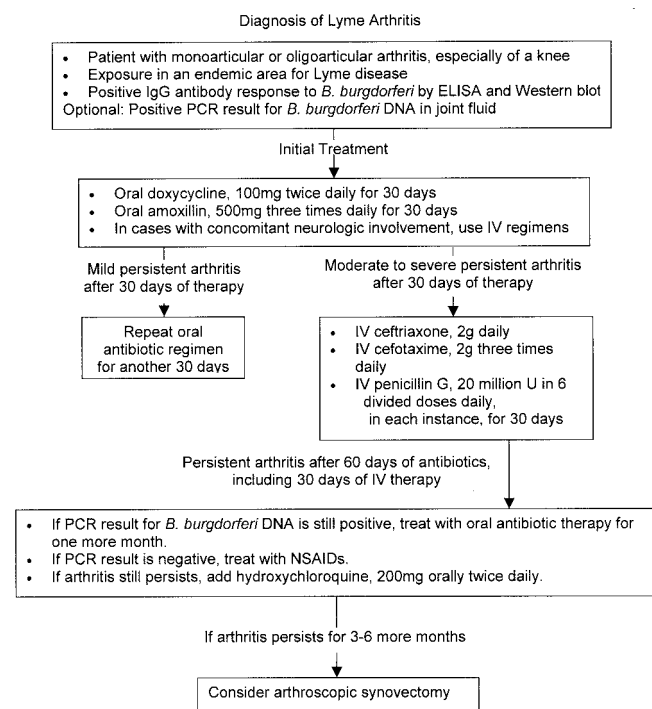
Diagnosis of Lyme Arthritis

- Patient with monoarticular or oligoarticular arthritis, especially of a knee
- Exposure in an endemic area for Lyme disease
- Positive IgG antibody response to *B. burgdorferi* by ELISA and Western blot

Optional: Positive PCR result for *B. burgdorferi* DNA in joint fluid

Initial Treatment

- Oral doxycycline, 100mg twice daily for 30 days
- Oral amoxillin, 500mg three times daily for 30 days
- In cases with concomitant neurologic involvement, use IV regimens

Mild persistent arthritis after 30 days of therapy

Repeat oral antibiotic regimen for another 30 days

Moderate to severe persistent arthritis after 30 days of therapy

- IV ceftriaxone, 2g daily
- IV cefotaxime, 2g three times daily
- IV penicillin G, 20 million U in 6 divided doses daily,

in each instance, for 30 days

Persistent arthritis after 60 days of antibiotics, including 30 days of IV therapy

- If PCR result for *B. burgdorferi* DNA is still positive, treat with oral antibiotic therapy for one more month.
- If PCR result is negative, treat with NSAIDs.
- If arthritis still persists, add hydroxychloroquine, 200mg orally twice daily.

If arthritis persists for 3-6 more months

Consider arthroscopic synovectomy